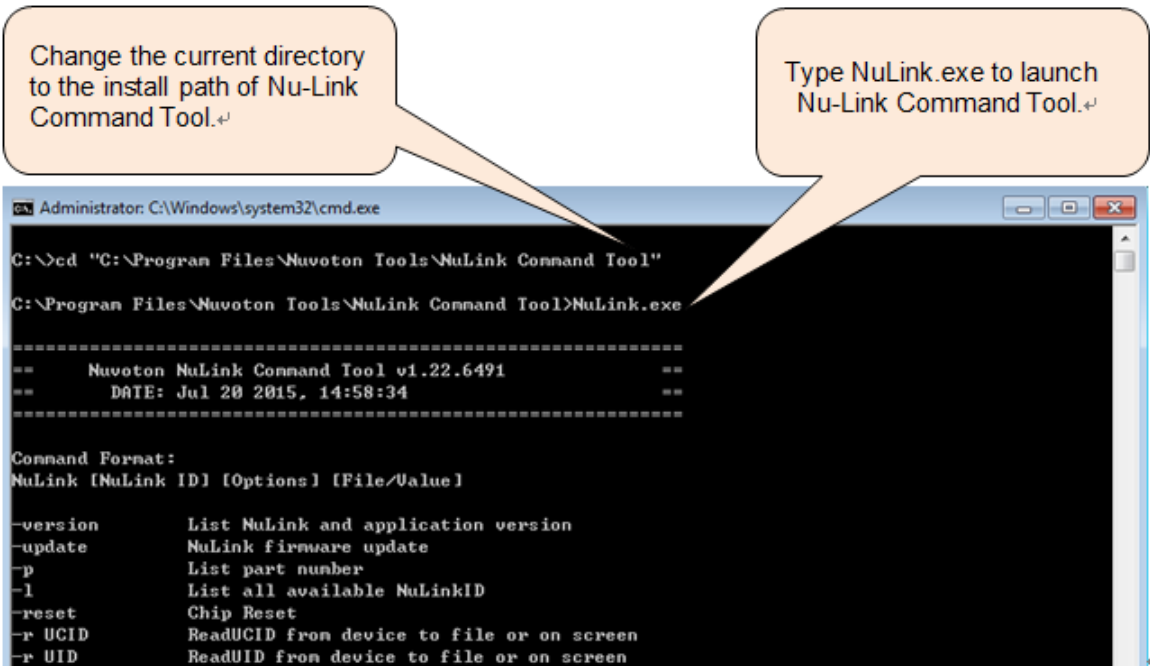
Change the current directory to the install path of Nu-Link Command Tool.↵

Type NuLink.exe to launch Nu-Link Command Tool.↵

Administrator: C:\Windows\system32\cmd.exe

C:\>cd "C:\Program Files\Nuvoton Tools\NuLink Command Tool"

C:\Program Files\Nuvoton Tools\NuLink Command Tool>NuLink.exe

==========================================================
==      Nuvoton NuLink Command Tool v1.22.6491           ==
==        DATE: Jul 20 2015, 14:58:34                    ==
==========================================================

Command Format:
NuLink [NuLink ID] [Options] [File/Value]

-version         List NuLink and application version
-update          NuLink firmware update
-p               List part number
-l               List all available NuLinkID
-reset           Chip Reset
-r UCID          ReadUCID from device to file or on screen
-r UID           ReadUID from device to file or on screen